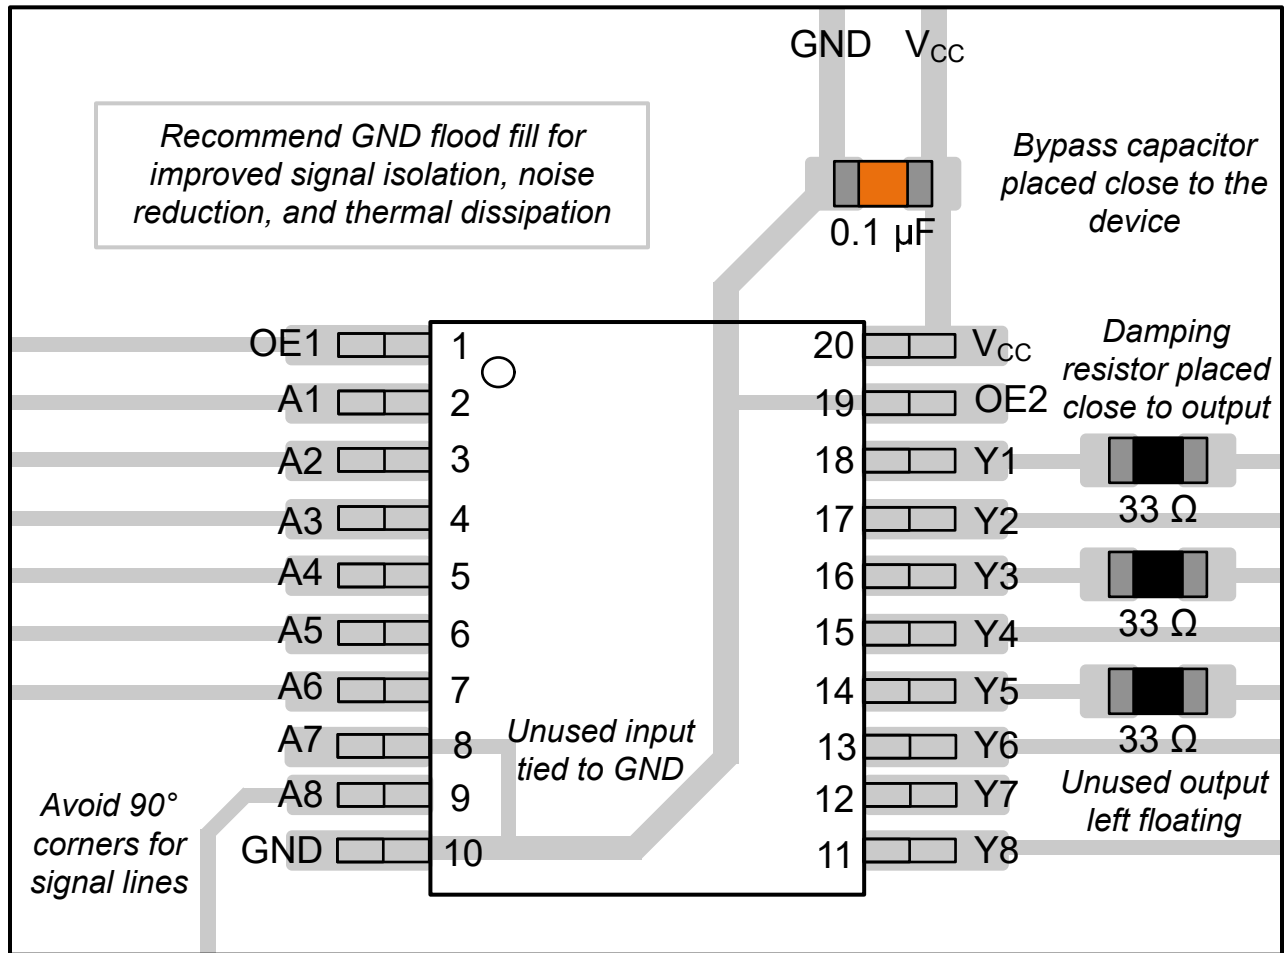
GND $V_{CC}$

Recommend GND flood fill for improved signal isolation, noise reduction, and thermal dissipation

Bypass capacitor placed close to the device

0.1 μF

OE1 1
A1 2
A2 3
A3 4
A4 5
A5 6
A6 7
A7 8
A8 9
GND 10

20 $V_{CC}$
19 OE2
18 Y1
17 Y2
16 Y3
15 Y4
14 Y5
13 Y6
12 Y7
11 Y8

Damping resistor placed close to output

33 Ω

33 Ω

33 Ω

Unused input tied to GND

Unused output left floating

Avoid 90° corners for signal lines